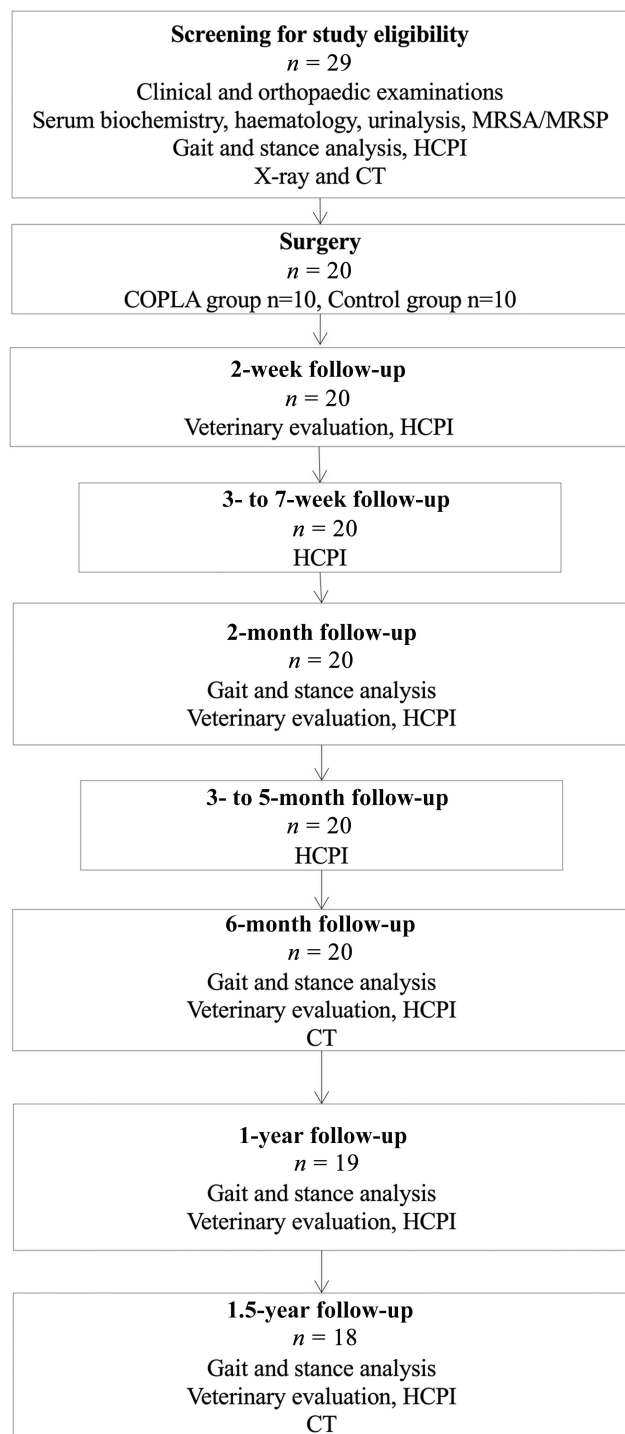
**Screening for study eligibility**
$n = 29$
Clinical and orthopaedic examinations
Serum biochemistry, haematology, urinalysis, MRSA/MRSP
Gait and stance analysis, HCPI
X-ray and CT

**Surgery**
$n = 20$
COPLA group n=10, Control group n=10

**2-week follow-up**
$n = 20$
Veterinary evaluation, HCPI

**3- to 7-week follow-up**
$n = 20$
HCPI

**2-month follow-up**
$n = 20$
Gait and stance analysis
Veterinary evaluation, HCPI

**3- to 5-month follow-up**
$n = 20$
HCPI

**6-month follow-up**
$n = 20$
Gait and stance analysis
Veterinary evaluation, HCPI
CT

**1-year follow-up**
$n = 19$
Gait and stance analysis
Veterinary evaluation, HCPI

**1.5-year follow-up**
$n = 18$
Gait and stance analysis
Veterinary evaluation, HCPI
CT